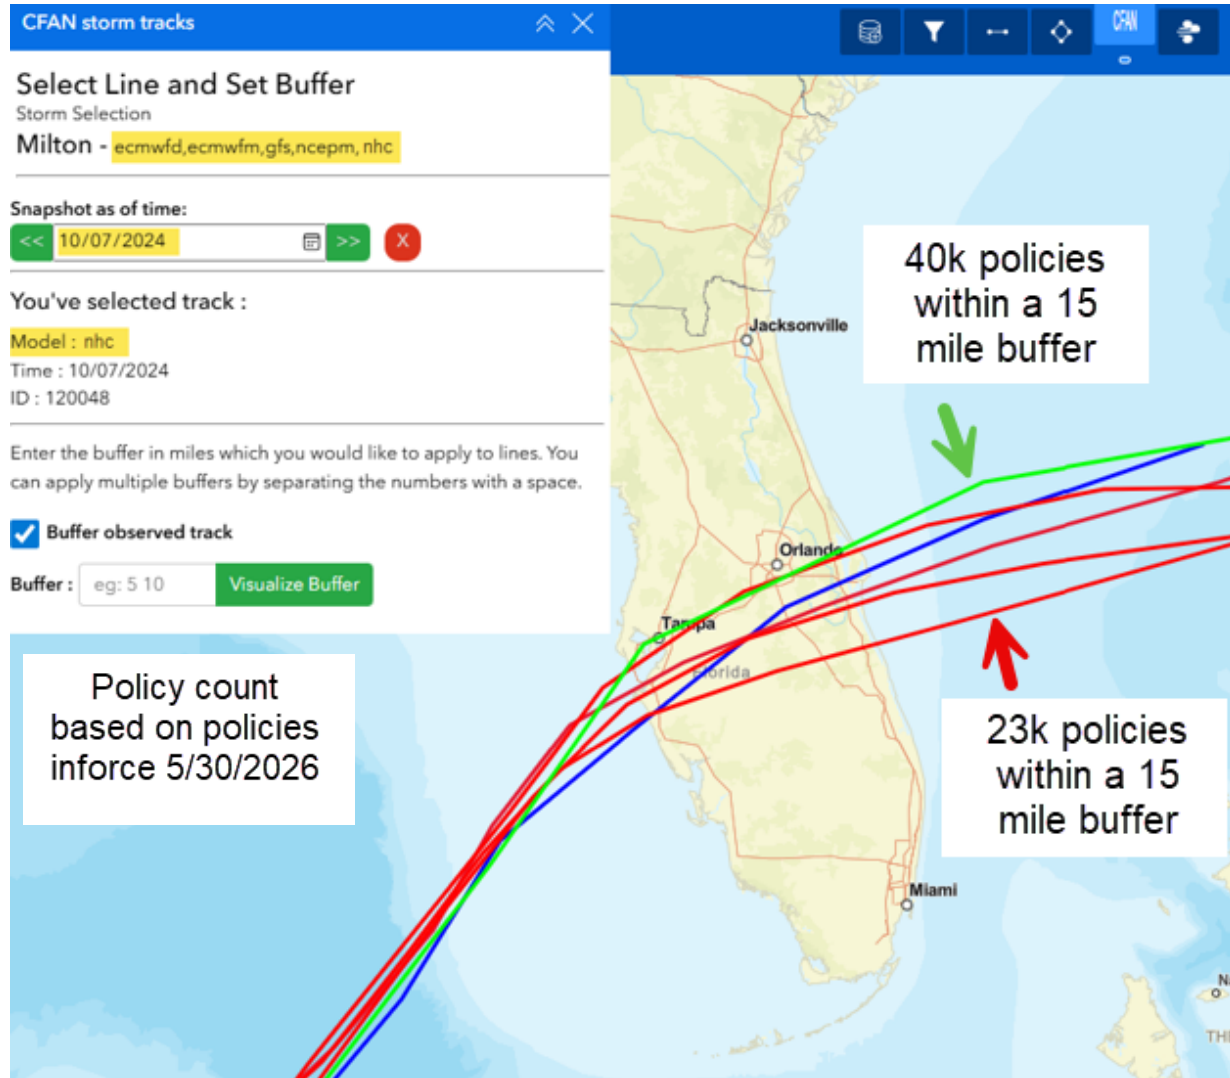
CFAN storm tracks

Select Line and Set Buffer
Storm Selection
Milton - ecmwfd,ecmwfm,gfs,ncepm, nhc

Snapshot as of time:
<< 10/07/2024 >> X

You've selected track :
Model : nhc
Time : 10/07/2024
ID : 120048

Enter the buffer in miles which you would like to apply to lines. You can apply multiple buffers by separating the numbers with a space.

Buffer observed track

Buffer : eg: 5 10 Visualize Buffer

CFAN

40k policies within a 15 mile buffer

Jacksonville

Orlando

Tampa

Florida

Policy count based on policies inforce 5/30/2026

23k policies within a 15 mile buffer

Miami

N

THI